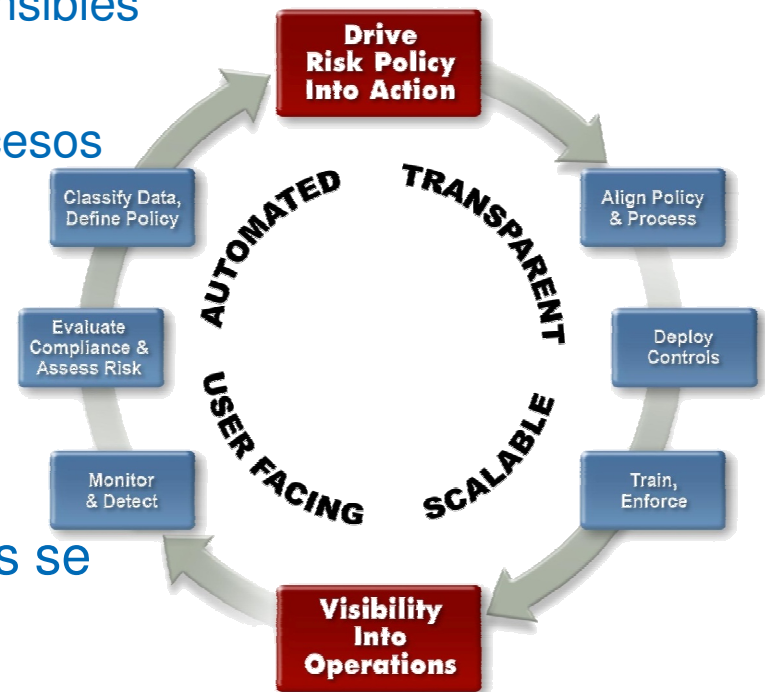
isibles

esos

s se

Drive Risk Policy Into Action

Align Policy & Process

Deploy Controls

Train, Enforce

Visibility Into Operations

Monitor & Detect

Evaluate Compliance & Assess Risk

Classify Data, Define Policy

AUTOMATED

TRANSPARENT

SCALABLE

USER FACING